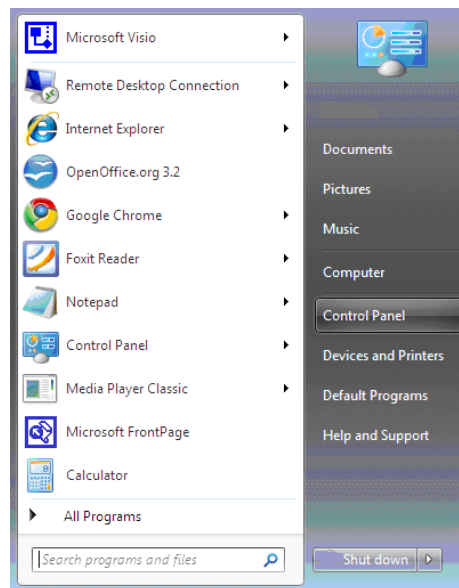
Microsoft Visio
Remote Desktop Connection
Internet Explorer
OpenOffice.org 3.2
Google Chrome
Foxit Reader
Notepad
Control Panel
Media Player Classic
Microsoft FrontPage
Calculator
All Programs
Search programs and files

Documents
Pictures
Music
Computer
Control Panel
Devices and Printers
Default Programs
Help and Support
Shut down